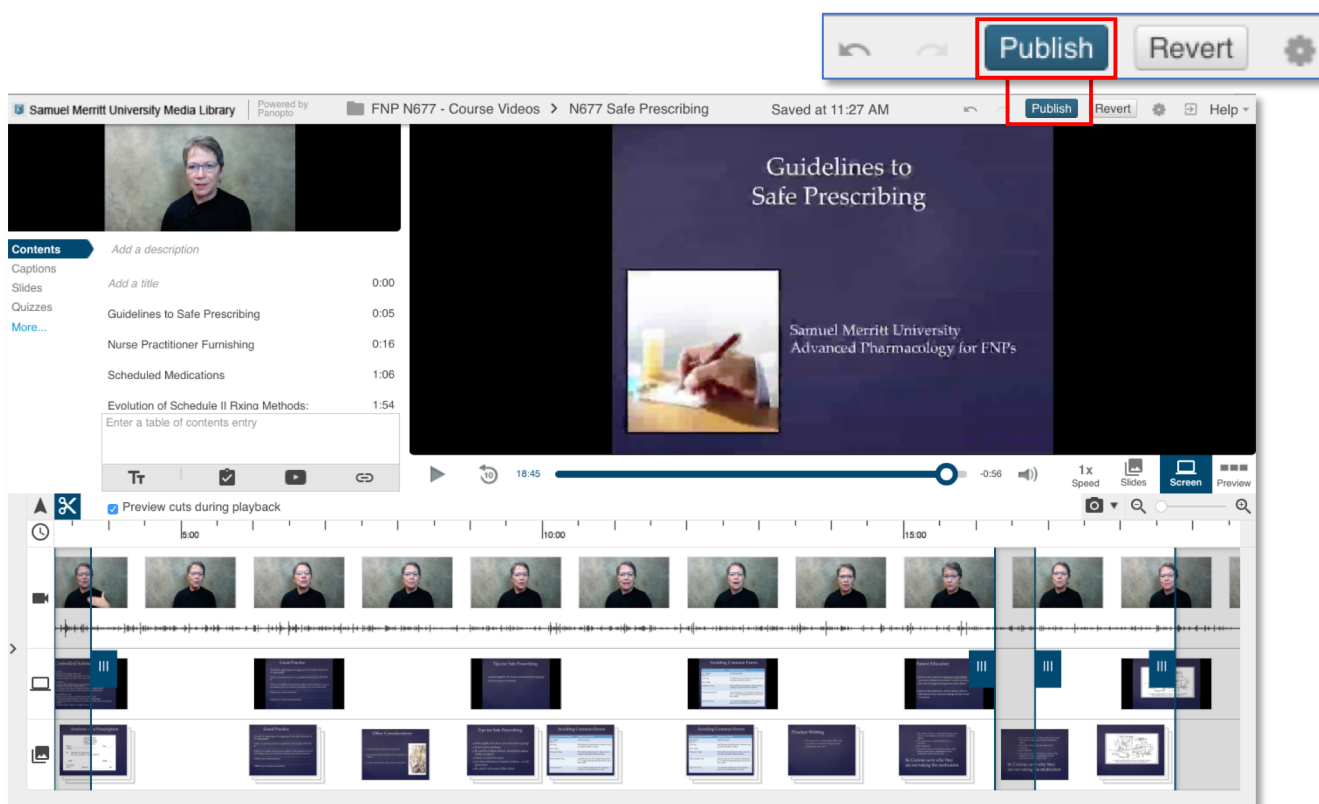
Publish Revert

Samuel Merritt University Media Library Powered by Panopto FNP N677 - Course Videos > N677 Safe Prescribing Saved at 11:27 AM Publish Revert Help

Contents
Captions
Slides
Quizzes
More...

Add a description

Add a title 0:00
Guidelines to Safe Prescribing 0:05
Nurse Practitioner Furnishing 0:16
Scheduled Medications 1:06
Evolution of Schedule II Rxing Methods: 1:54

Enter a table of contents entry

Guidelines to Safe Prescribing

Samuel Merritt University
Advanced Pharmacology for FNPs

18:45 -0:56 1x Speed Slides Screen Preview

Preview cuts during playback

5:00 10:00 15:00

Good Practice
Tips for Safe Prescribing
Avoiding Common Errors
Patient Education
Other Considerations
Practice Writing
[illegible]